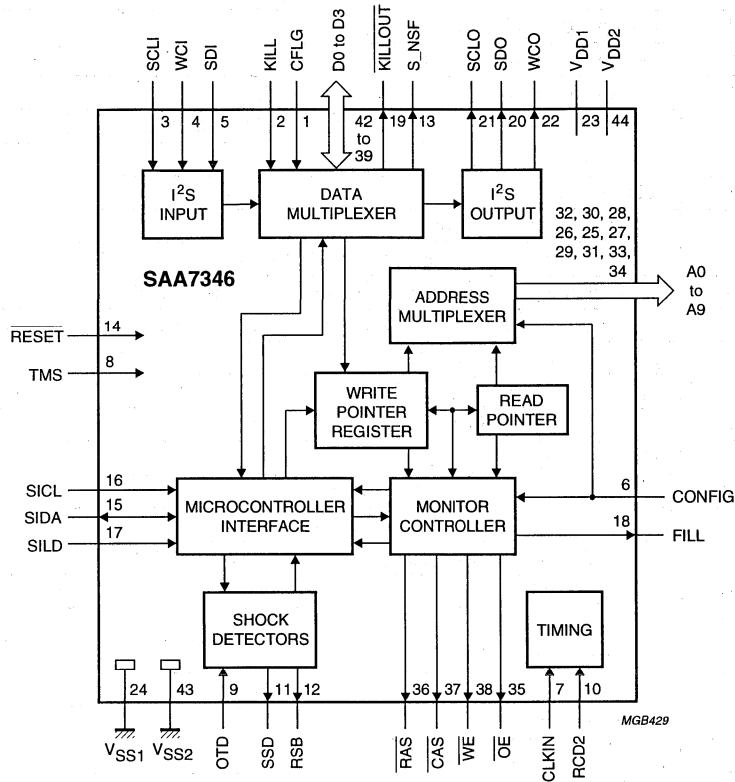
SCLI WCI SDI KILL CFLG D0 to D3 $\overline{KILLOUT}$ S_NSF SCLO SDO WCO $V_{DD1}$ $V_{DD2}$

3 4 5 2 1 42 to 39 19 13 21 20 22 23 44

$I^2S$ INPUT

DATA MULTIPLEXER

$I^2S$ OUTPUT

32, 30, 28, 26, 25, 27, 29, 31, 33, 34

SAA7346

ADDRESS MULTIPLEXER

A0 to A9

$\overline{RESET}$ 14

TMS 8

WRITE POINTER REGISTER

READ POINTER

SICL 16

SIDA 15

SILD 17

MICROCONTROLLER INTERFACE

MONITOR CONTROLLER

6 CONFIG

18 FILL

SHOCK DETECTORS

TIMING

24 43 9 11 12 36 37 38 35 7 10

$V_{SS1}$ $V_{SS2}$ OTD SSD RSB $\overline{RAS}$ $\overline{CAS}$ $\overline{WE}$ $\overline{OE}$ CLKIN RCD2

MGB429